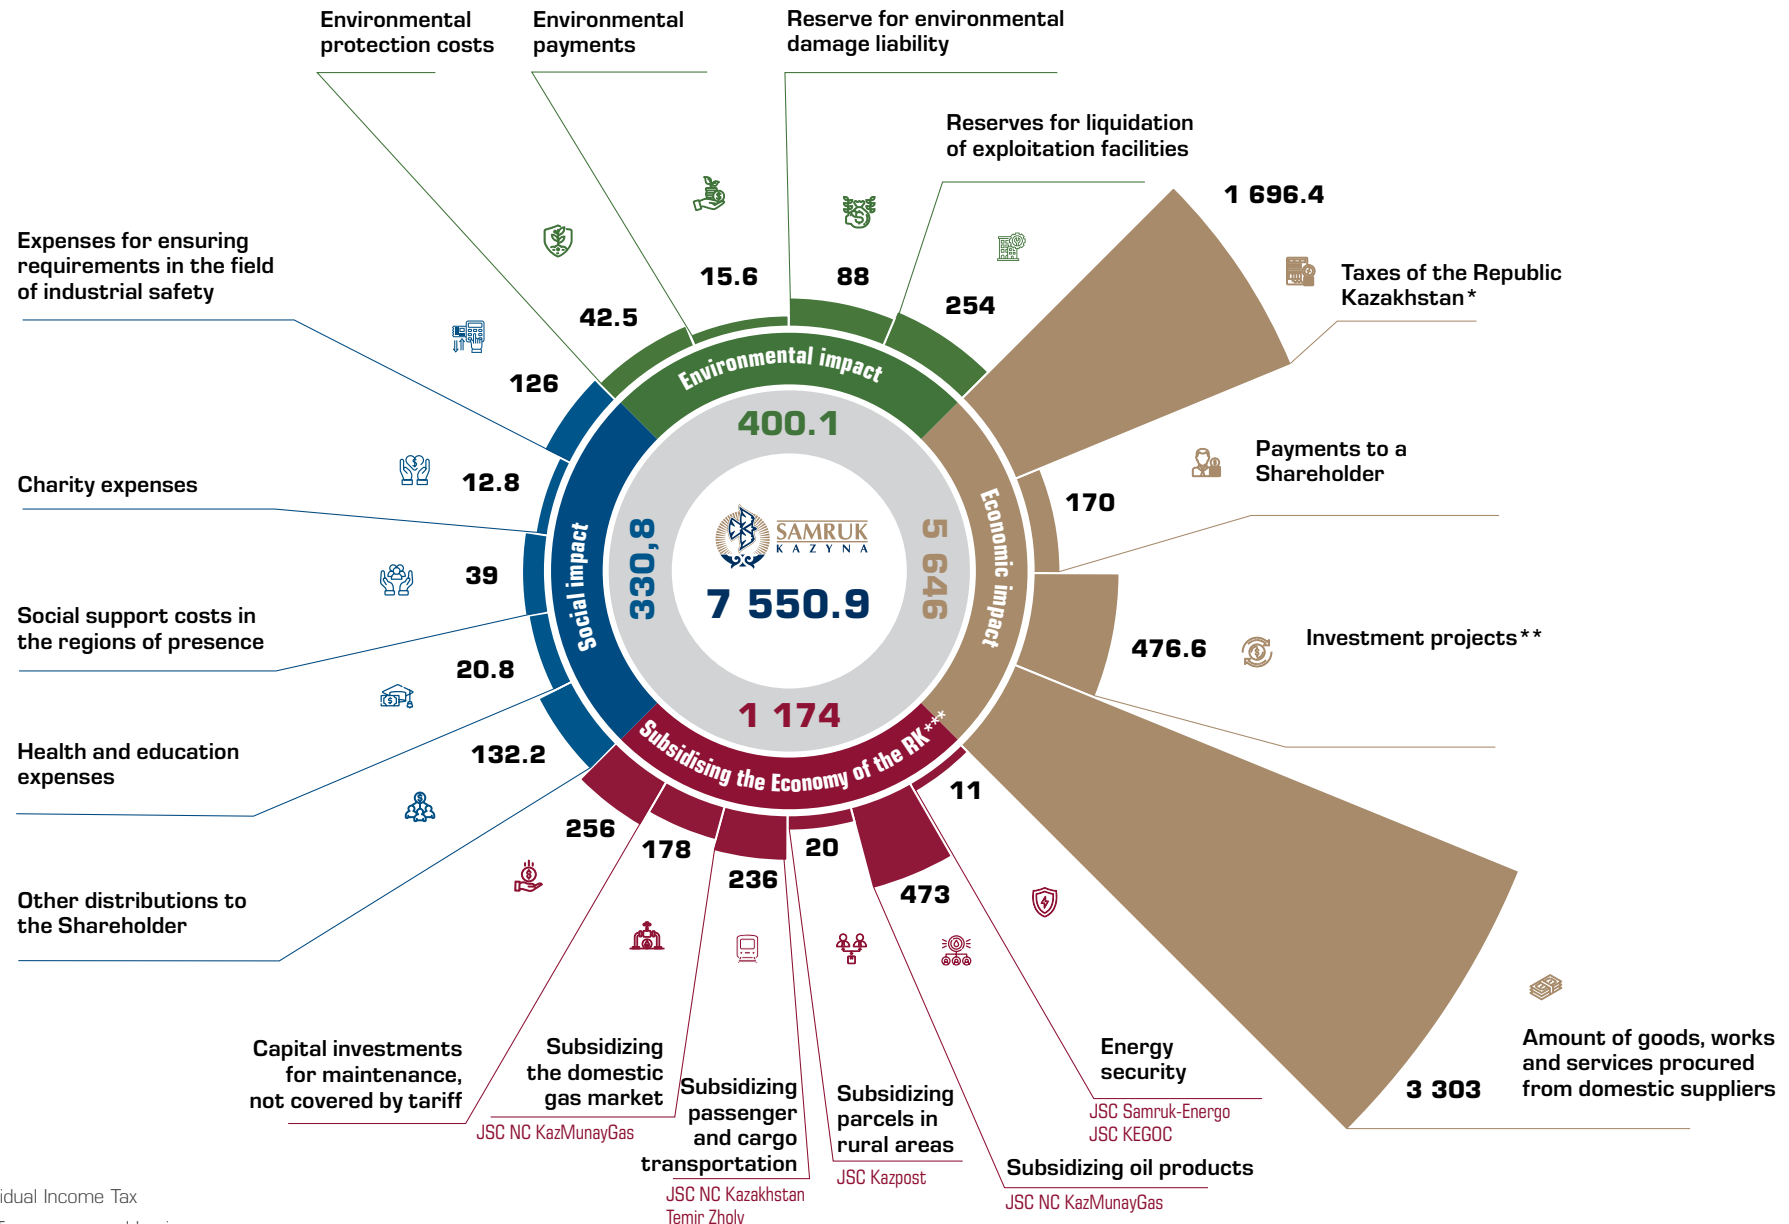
Environmental protection costs

Environmental payments

Reserve for environmental damage liability

Reserves for liquidation of exploitation facilities

1 696.4

Taxes of the Republic Kazakhstan*

Expenses for ensuring requirements in the field of industrial safety

15.6

88

254

42.5

126

Environmental impact

400.1

Payments to a Shareholder

Charity expenses

12.8

170

SAMRUK KAZYNA

7 550.9

Social impact

330,8

5 646

Economic impact

39

Social support costs in the regions of presence

476.6

Investment projects**

20.8

1 174

Health and education expenses

132.2

Subsidising the Economy of the RK***

11

256

178

20

236

473

Other distributions to the Shareholder

Amount of goods, works and services procured from domestic suppliers

3 303

Energy security

JSC Samruk-Energo
JSC KEGOC

Capital investments for maintenance, not covered by tariff

JSC NC KazMunayGas

Subsidizing the domestic gas market

Subsidizing passenger and cargo transportation

JSC NC Kazakhstan Temir Zholy

Subsidizing parcels in rural areas

JSC Kazpost

Subsidizing oil products

JSC NC KazMunayGas

idual Income Tax